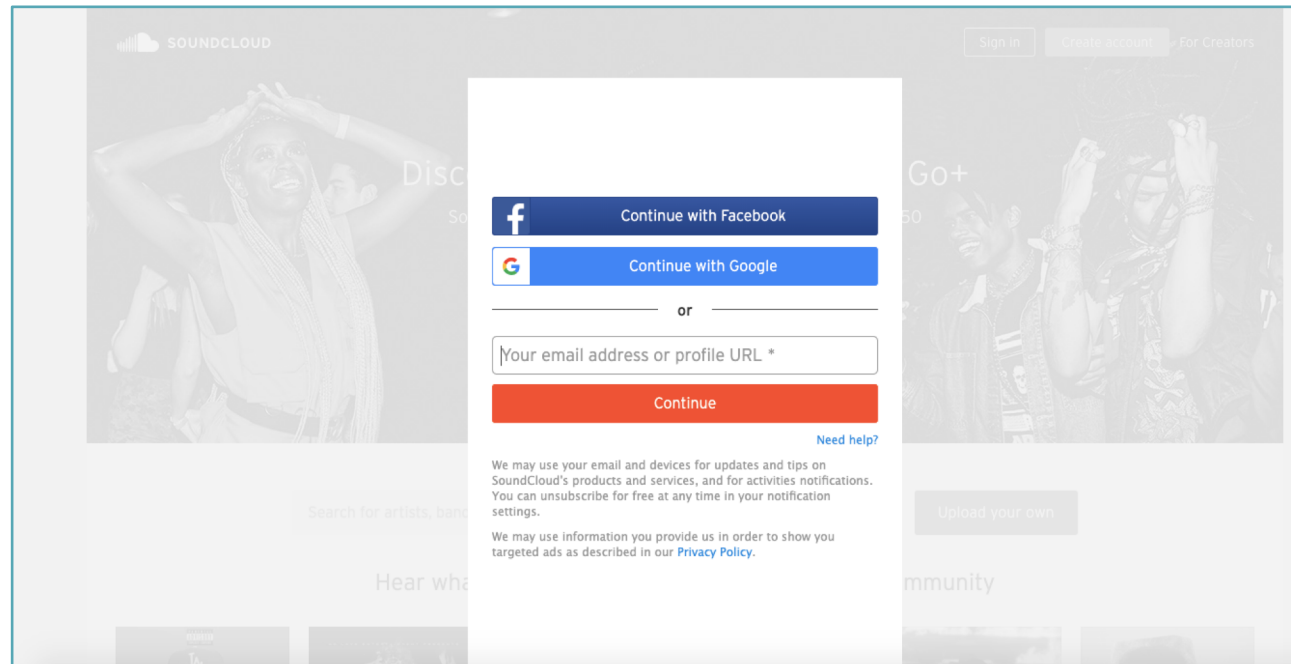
SOUNDCLOUD

Sign in Create account For Creators

Disc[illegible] Go+

So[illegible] 50

Continue with Facebook

Continue with Google

or

Your email address or profile URL *

Continue

Need help?

We may use your email and devices for updates and tips on SoundCloud's products and services, and for activities notifications. You can unsubscribe for free at any time in your notification settings.

We may use information you provide us in order to show you targeted ads as described in our Privacy Policy.

Search for artists, band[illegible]

Upload your own

Hear wha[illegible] mmunity